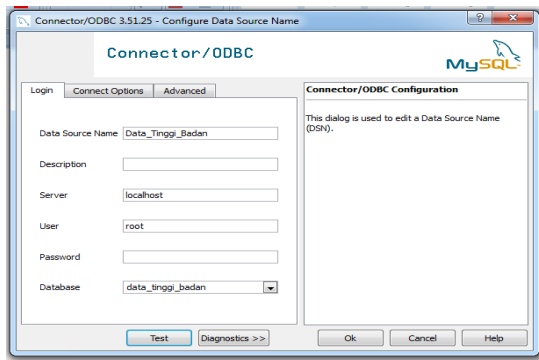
Connector/ODBC 3.51.25 - Configure Data Source Name

?

X

Connector/ODBC

MySQL

Login

Connect Options

Advanced

Data Source Name

Data_Tinggi_Badan

Description

Server

localhost

User

root

Password

Database

data_tinggi_badan

Connector/ODBC Configuration

This dialog is used to edit a Data Source Name (DSN).

Test

Diagnostics >>

Ok

Cancel

Help